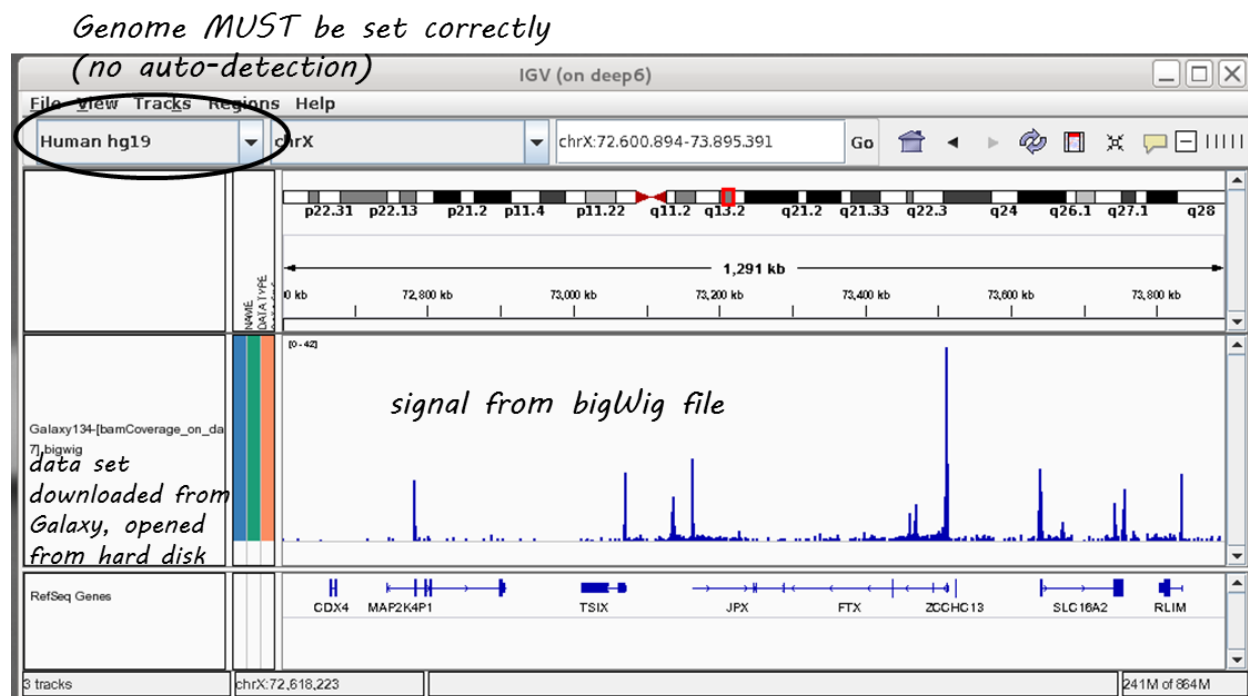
Genome MUST be set correctly (no auto-detection)

IGV (on deep6)

File View Tracks Regions Help

Human hg19

chrX

chrX:72.600.894-73.895.391

Go

p22.31 p22.13 p21.2 p11.4 p11.22 q11.2 q13.2 q21.2 q21.33 q22.3 q24 q26.1 q27.1 q28

1,291 kb

0 kb | 72,800 kb | 73,000 kb | 73,200 kb | 73,400 kb | 73,600 kb | 73,800 kb

NAME
DATA TYPE

[0 - 42]

signal from bigWig file

Galaxy134-[bamCoverage_on_data 7].bigwig

data set downloaded from Galaxy, opened from hard disk

RefSeq Genes

CDX4 MAP2K4P1 TSIX JPX FTX ZCCHC13 SLC16A2 RLIM

3 tracks

chrX:72,618,223

241M of 864M